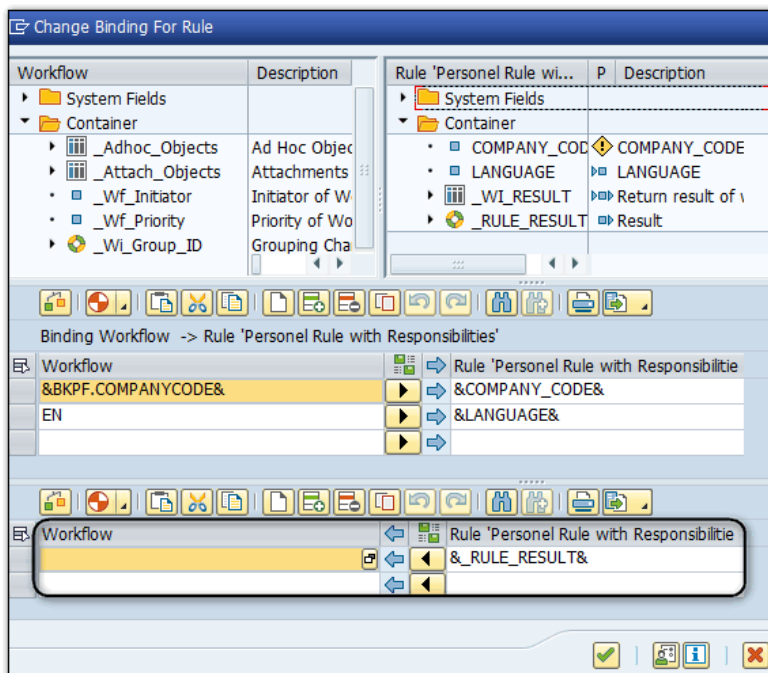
Change Binding For Rule

| Workflow | Description |
|---|---|
| System Fields | |
| Container | |
| _Adhoc_Objects | Ad Hoc Objec |
| _Attach_Objects | Attachments |
| _Wf_Initiator | Initiator of W |
| _Wf_Priority | Priority of Wo |
| _Wi_Group_ID | Grouping Cha |

| Rule 'Personel Rule wi... | P | Description |
|---|---|---|
| System Fields | | |
| Container | | |
| COMPANY_COD | | COMPANY_CODE |
| LANGUAGE | | LANGUAGE |
| _WI_RESULT | | Return result of v |
| _RULE_RESULT | | Result |

Binding Workflow -> Rule 'Personel Rule with Responsibilities'

| Workflow | | Rule 'Personel Rule with Responsibilitie |
|---|---|---|
| &BKPF.COMPANYCODE& | | &COMPANY_CODE& |
| EN | | &LANGUAGE& |
| | | |

| Workflow | | Rule 'Personel Rule with Responsibilitie |
|---|---|---|
| | | &_RULE_RESULT& |
| | | |